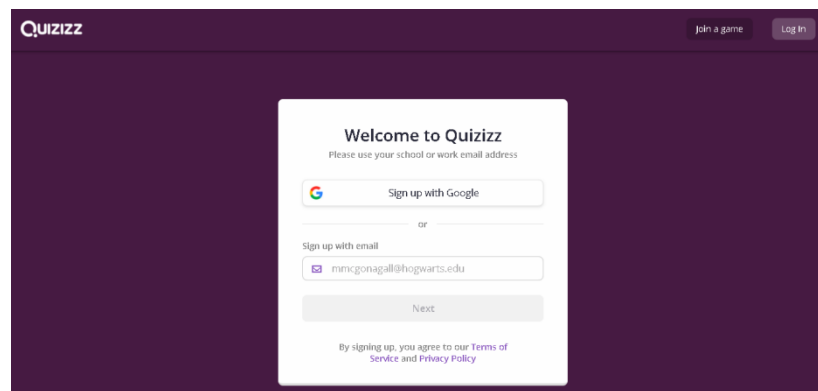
QUIZIZZ

Join a game

Log in

Welcome to Quizizz

Please use your school or work email address

Sign up with Google

or

Sign up with email

mmcgonagall@hogwarts.edu

Next

By signing up, you agree to our Terms of Service and Privacy Policy